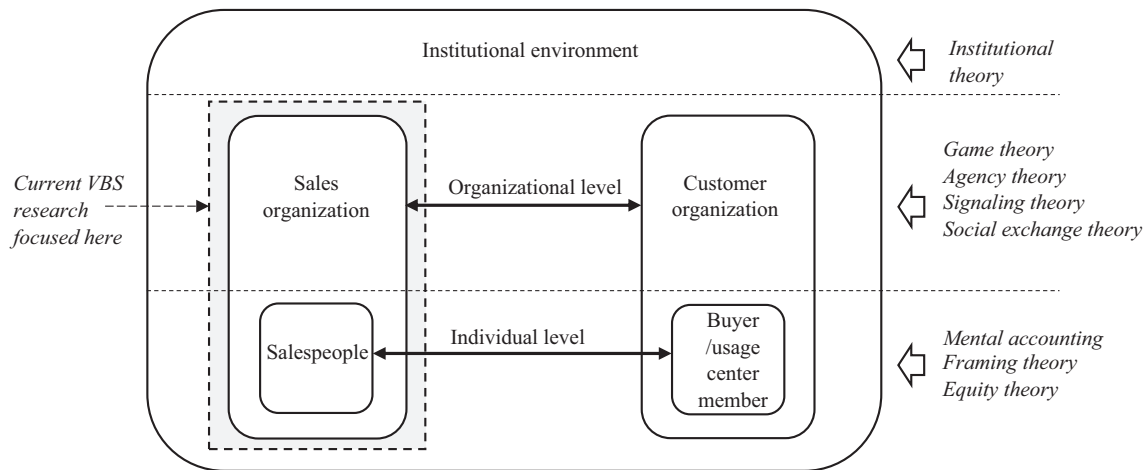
Institutional environment

Institutional theory

Current VBS research focused here

Sales organization

Organizational level

Customer organization

Game theory
Agency theory
Signaling theory
Social exchange theory

Salespeople

Individual level

Buyer /usage center member

Mental accounting
Framing theory
Equity theory